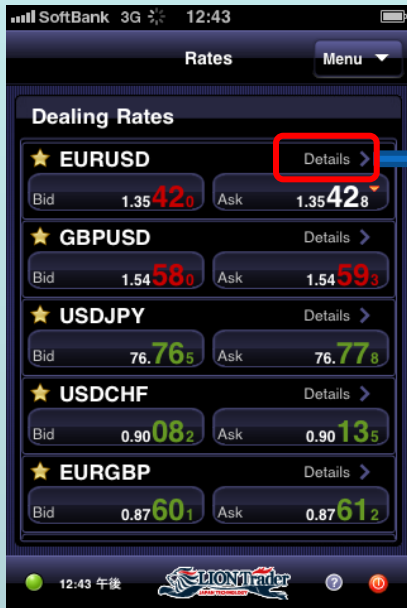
SoftBank 3G 12:43

Rates
Menu

Dealing Rates

EURUSD Details >
Bid 1.35420 Ask 1.35428

GBPUSD Details >
Bid 1.54580 Ask 1.54593

USDJPY Details >
Bid 76.765 Ask 76.778

USDCHF Details >
Bid 0.90082 Ask 0.90135

EURGBP Details >
Bid 0.87601 Ask 0.87612

12:43 午後
LION Trader
JAPAN TECHNOLOGY